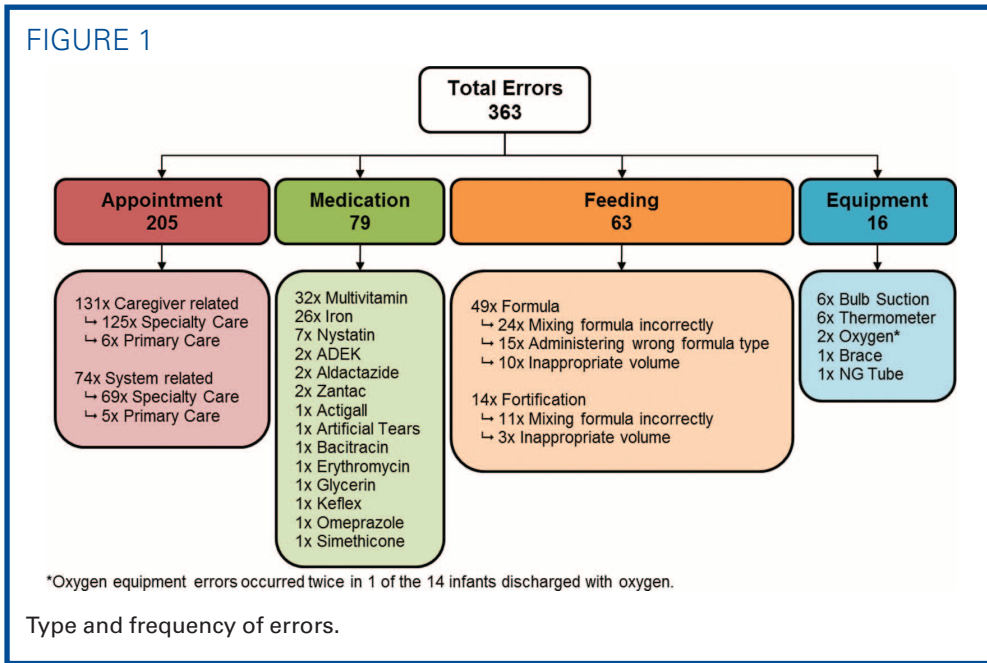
FIGURE 1

Total Errors
363

Appointment
205

131x Caregiver related
↳ 125x Specialty Care
↳ 6x Primary Care

74x System related
↳ 69x Specialty Care
↳ 5x Primary Care

Medication
79

32x Multivitamin
26x Iron
7x Nystatin
2x ADEK
2x Aldactazide
2x Zantac
1x Actigall
1x Artificial Tears
1x Bacitracin
1x Erythromycin
1x Glycerin
1x Keflex
1x Omeprazole
1x Simethicone

Feeding
63

49x Formula
↳ 24x Mixing formula incorrectly
↳ 15x Administering wrong formula type
↳ 10x Inappropriate volume

14x Fortification
↳ 11x Mixing formula incorrectly
↳ 3x Inappropriate volume

Equipment
16

6x Bulb Suction
6x Thermometer
2x Oxygen*
1x Brace
1x NG Tube

*Oxygen equipment errors occurred twice in 1 of the 14 infants discharged with oxygen.

Type and frequency of errors.